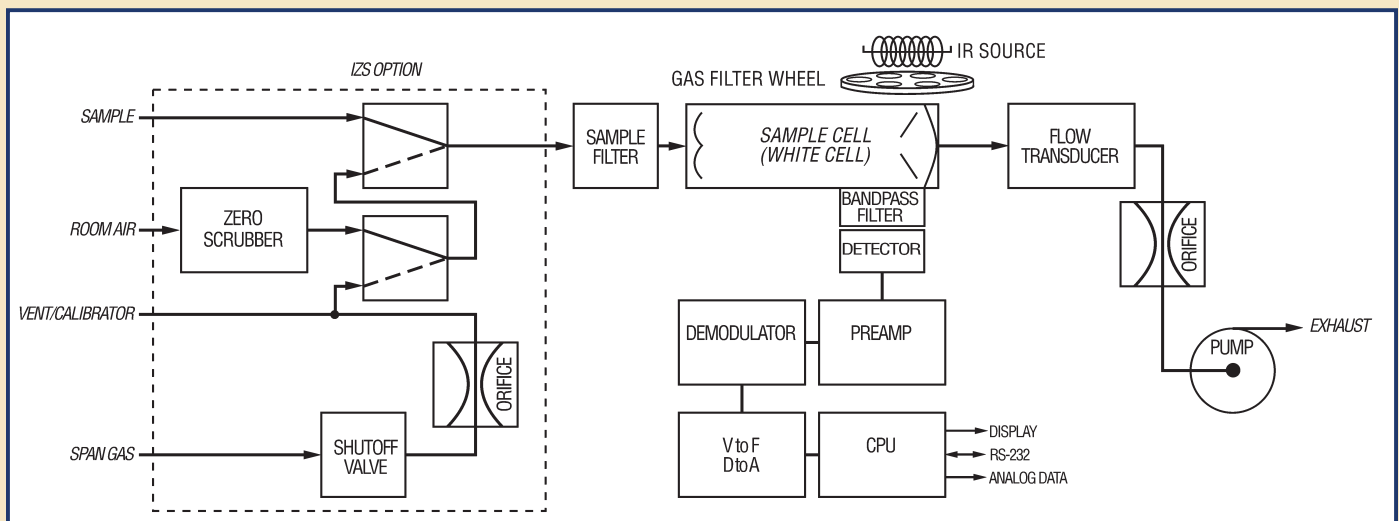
IZS OPTION

SAMPLE

ROOM AIR

ZERO SCRUBBER

VENT/CALIBRATOR

ORIFICE

SPAN GAS

SHUTOFF VALVE

IR SOURCE

GAS FILTER WHEEL

SAMPLE FILTER

SAMPLE CELL (WHITE CELL)

BANDPASS FILTER

DETECTOR

DEMODULATOR

PREAMP

V to F D to A

CPU

DISPLAY

RS-232

ANALOG DATA

FLOW TRANSDUCER

ORIFICE

EXHAUST

PUMP